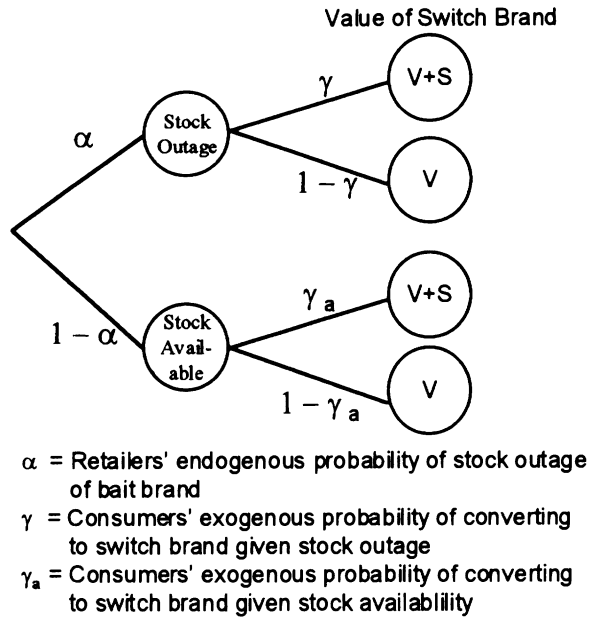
Value of Switch Brand

$\alpha$

Stock Outage

$\gamma$

V+S

$1-\gamma$

V

$1-\alpha$

Stock Available

$\gamma_a$

V+S

$1-\gamma_a$

V

$\alpha$ = Retailers' endogenous probability of stock outage of bait brand

$\gamma$ = Consumers' exogenous probability of converting to switch brand given stock outage

$\gamma_a$ = Consumers' exogenous probability of converting to switch brand given stock availablility